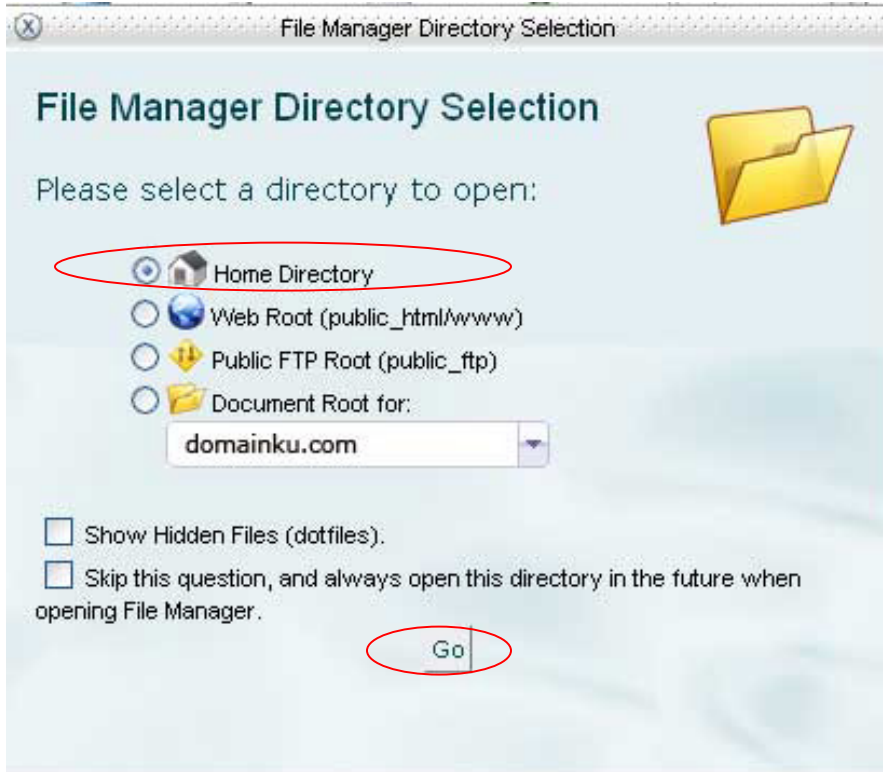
File Manager Directory Selection

File Manager Directory Selection

Please select a directory to open:

Home Directory

Web Root (public_html/www)

Public FTP Root (public_ftp)

Document Root for:

domainku.com

Show Hidden Files (dotfiles).

Skip this question, and always open this directory in the future when opening File Manager.

Go